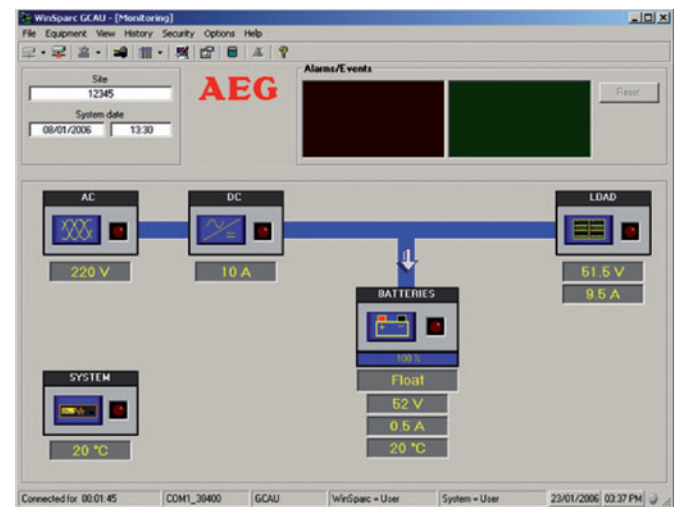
WinSparc GCAU - [Monitoring]
File Equipment View History Security Options Help

Site
12345
System date
08/01/2006 13:30

AEG

Alarms/Events
Reset

AC
220 V

DC
10 A

LOAD
51.5 V
9.5 A

BATTERIES
100 %
Float
52 V
0.5 A
20 °C

SYSTEM
20 °C

Connected for 00:01:45 | COM1_38400 | GCAU | WinSparc = User | System = User | 23/01/2006 03:37 PM